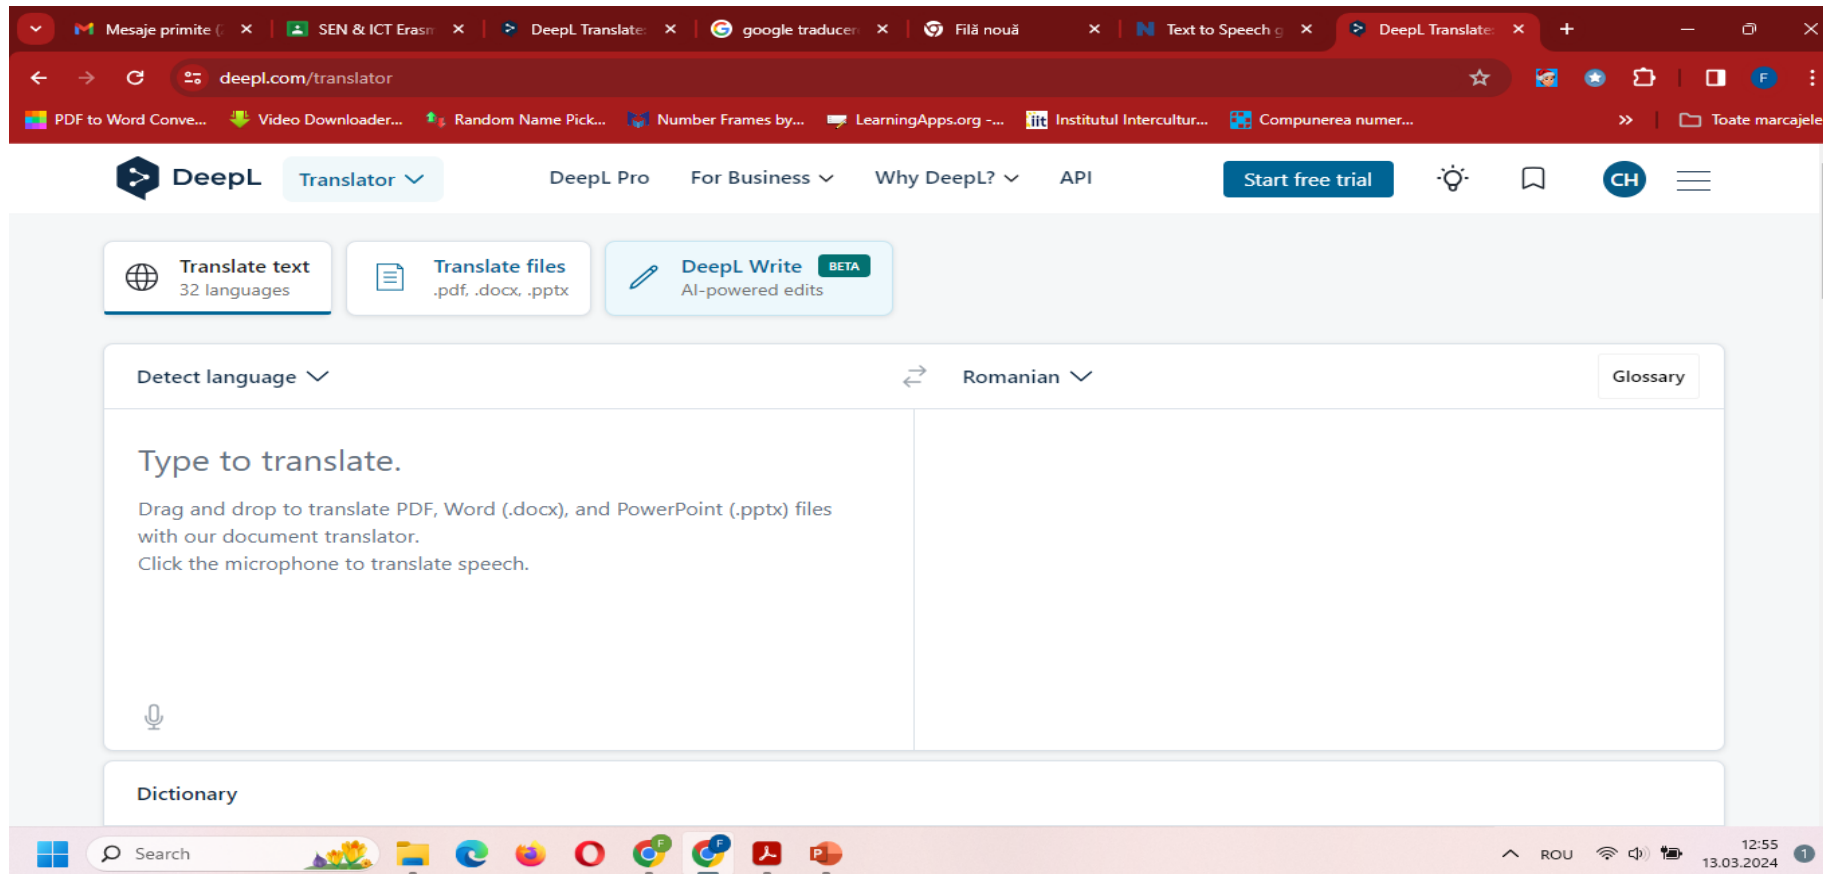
Mesaje primite ( ×
SEN & ICT Erasm ×
DeepL Translate ×
google traducer ×
Filă nouă ×
Text to Speech g ×
DeepL Translate ×
+

deepl.com/translator

PDF to Word Conve... Video Downloader... Random Name Pick... Number Frames by... LearningApps.org -... Institutul Intercultur... Compunerea numer... » Toate marcajele

DeepL Translator DeepL Pro For Business Why DeepL? API Start free trial CH

Translate text
32 languages

Translate files
.pdf, .docx, .pptx

DeepL Write BETA
AI-powered edits

Detect language Romanian Glossary

Type to translate.

Drag and drop to translate PDF, Word (.docx), and PowerPoint (.pptx) files with our document translator.
Click the microphone to translate speech.

Dictionary

Search ROU 12:55 13.03.2024 1